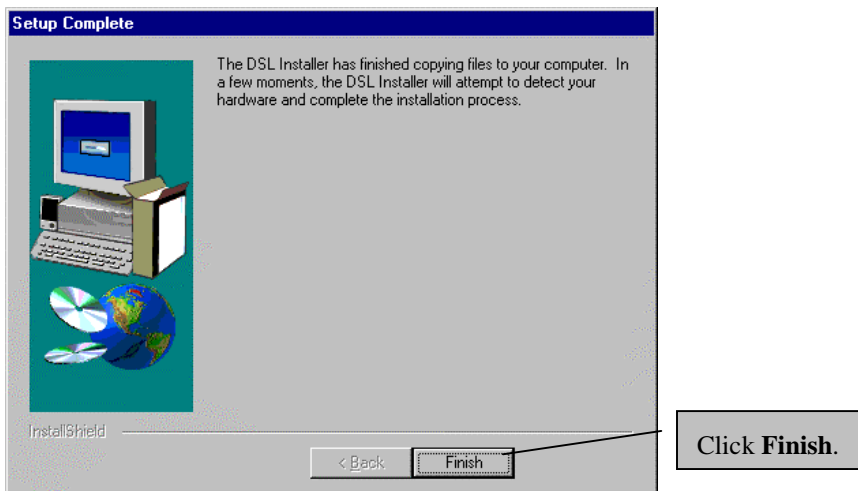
Setup Complete

The DSL Installer has finished copying files to your computer. In a few moments, the DSL Installer will attempt to detect your hardware and complete the installation process.

InstallShield

< Back

Finish

Click **Finish**.